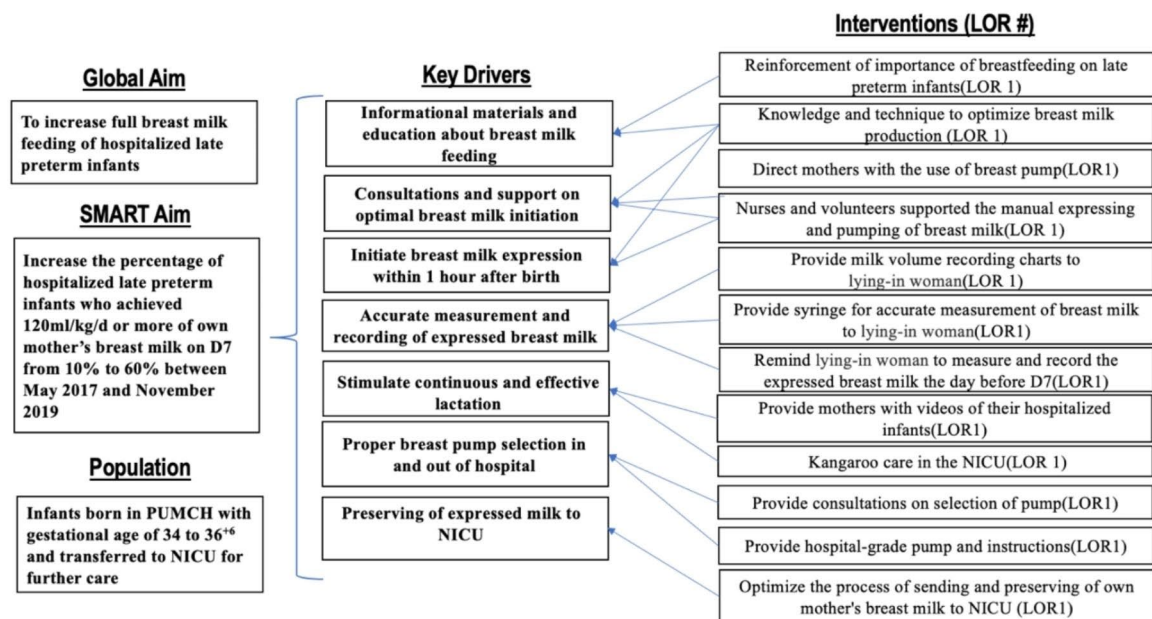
Global Aim

To increase full breast milk feeding of hospitalized late preterm infants

SMART Aim

Increase the percentage of hospitalized late preterm infants who achieved 120ml/kg/d or more of own mother's breast milk on D7 from 10% to 60% between May 2017 and November 2019

Population

Infants born in PUMCH with gestational age of 34 to $36^{+6}$ and transferred to NICU for further care

Key Drivers

Informational materials and education about breast milk feeding

Consultations and support on optimal breast milk initiation

Initiate breast milk expression within 1 hour after birth

Accurate measurement and recording of expressed breast milk

Stimulate continuous and effective lactation

Proper breast pump selection in and out of hospital

Preserving of expressed milk to NICU

Interventions (LOR #)

Reinforcement of importance of breastfeeding on late preterm infants(LOR 1)

Knowledge and technique to optimize breast milk production (LOR 1)

Direct mothers with the use of breast pump(LOR1)

Nurses and volunteers supported the manual expressing and pumping of breast milk(LOR 1)

Provide milk volume recording charts to lying-in woman(LOR 1)

Provide syringe for accurate measurement of breast milk to lying-in woman(LOR1)

Remind lying-in woman to measure and record the expressed breast milk the day before D7(LOR1)

Provide mothers with videos of their hospitalized infants(LOR1)

Kangaroo care in the NICU(LOR 1)

Provide consultations on selection of pump(LOR1)

Provide hospital-grade pump and instructions(LOR1)

Optimize the process of sending and preserving of own mother's breast milk to NICU (LOR1)